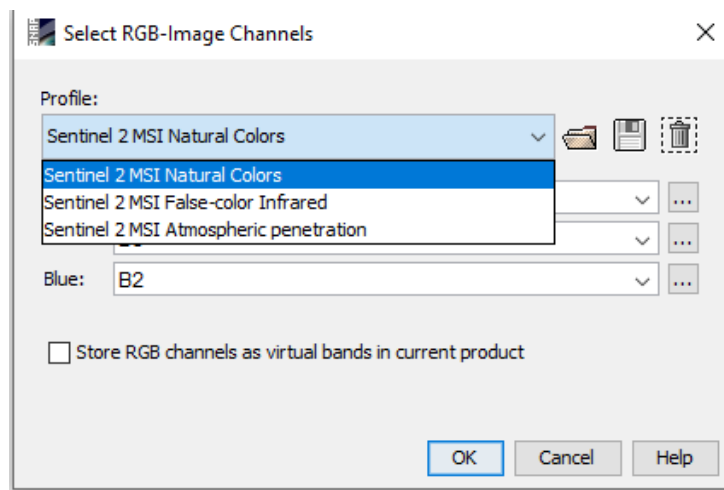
Select RGB-Image Channels

Profile:

Sentinel 2 MSI Natural Colors

Sentinel 2 MSI Natural Colors
Sentinel 2 MSI False-color Infrared
Sentinel 2 MSI Atmospheric penetration

...

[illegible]
...

Blue: B2
...

Store RGB channels as virtual bands in current product

OK Cancel Help